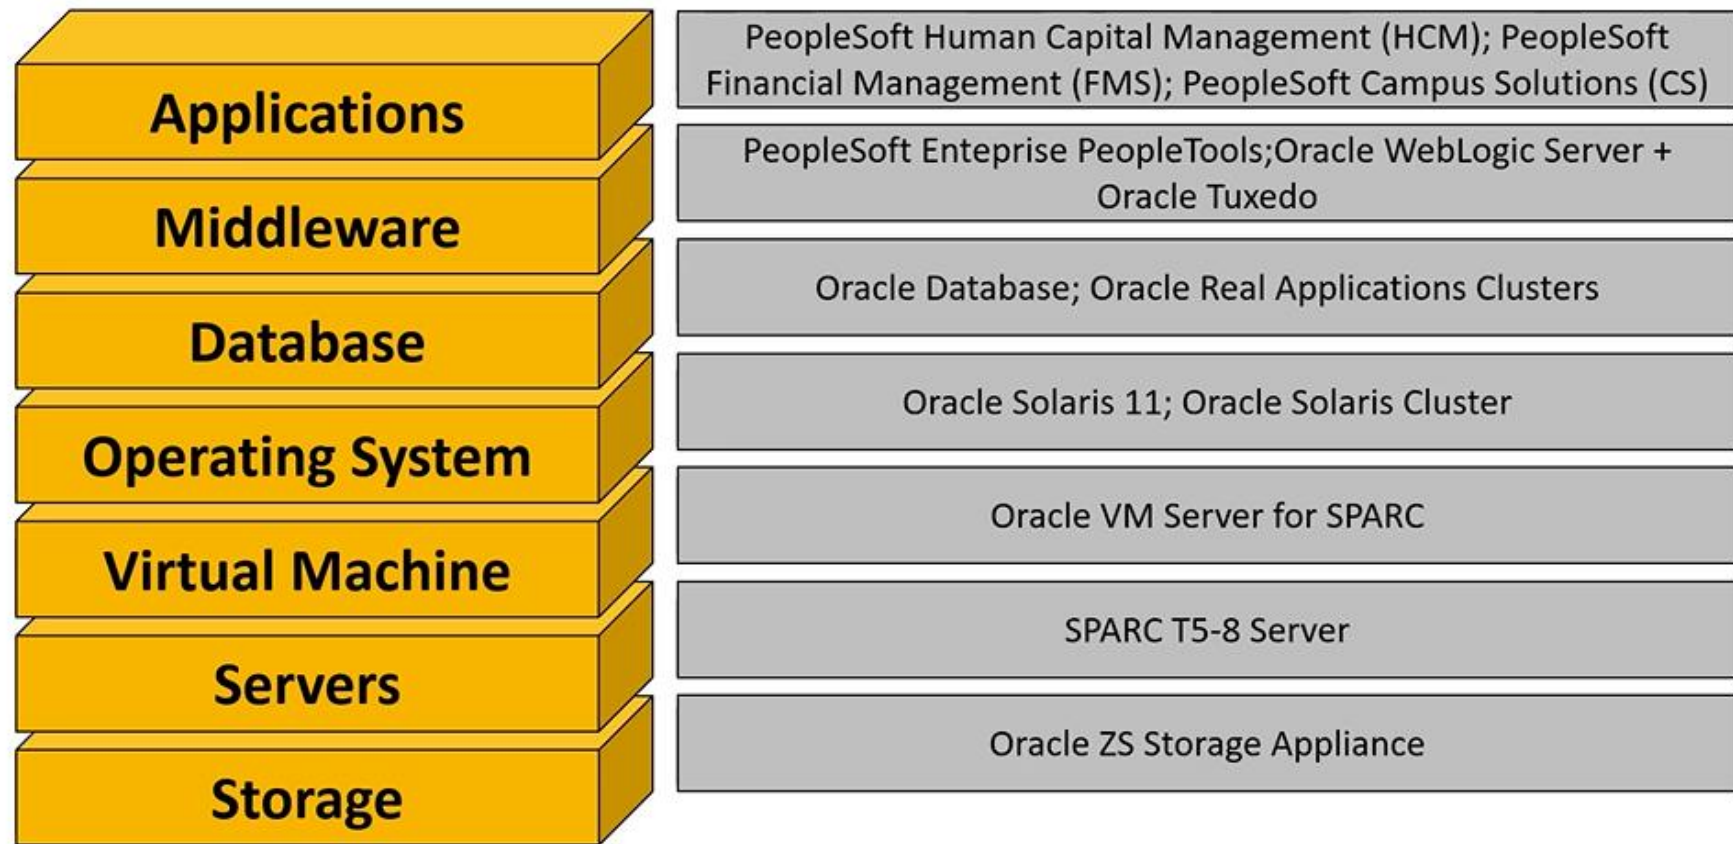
Applications
PeopleSoft Human Capital Management (HCM); PeopleSoft Financial Management (FMS); PeopleSoft Campus Solutions (CS)

Middleware
PeopleSoft Enteprise PeopleTools;Oracle WebLogic Server + Oracle Tuxedo

Database
Oracle Database; Oracle Real Applications Clusters

Operating System
Oracle Solaris 11; Oracle Solaris Cluster

Virtual Machine
Oracle VM Server for SPARC

Servers
SPARC T5-8 Server

Storage
Oracle ZS Storage Appliance